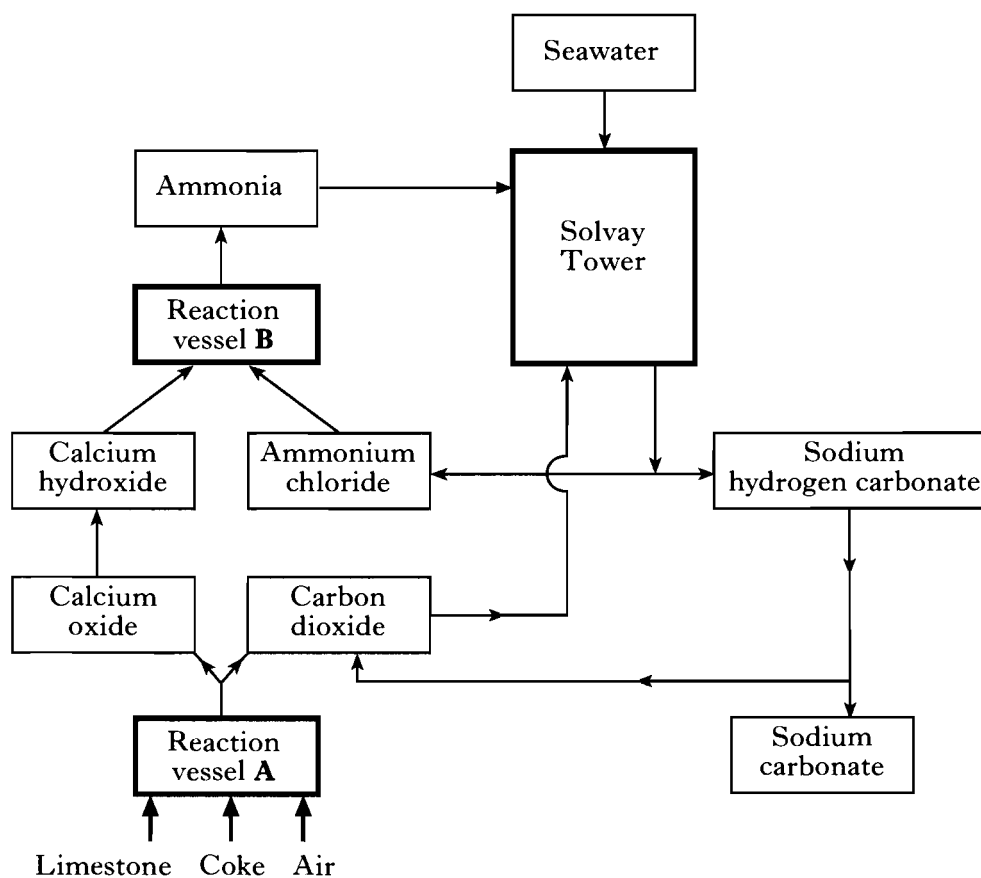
Seawater

Ammonia

Solvay Tower

Reaction vessel **B**

Calcium hydroxide

Ammonium chloride

Sodium hydrogen carbonate

Calcium oxide

Carbon dioxide

Reaction vessel **A**

Sodium carbonate

Limestone Coke Air